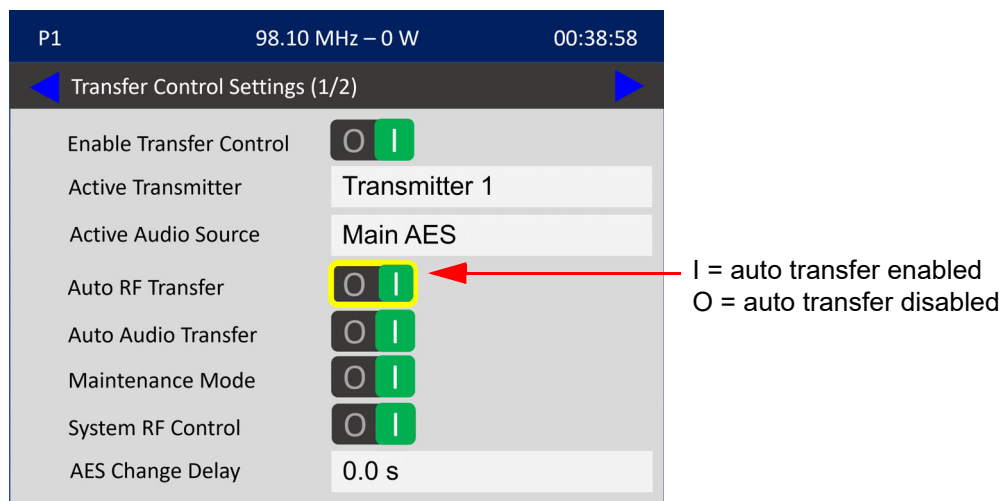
P1 98.10 MHz – 0 W 00:38:58

Transfer Control Settings (1/2)

Enable Transfer Control O I

Active Transmitter Transmitter 1

Active Audio Source Main AES

Auto RF Transfer O I

Auto Audio Transfer O I

Maintenance Mode O I

System RF Control O I

AES Change Delay 0.0 s

I = auto transfer enabled
O = auto transfer disabled